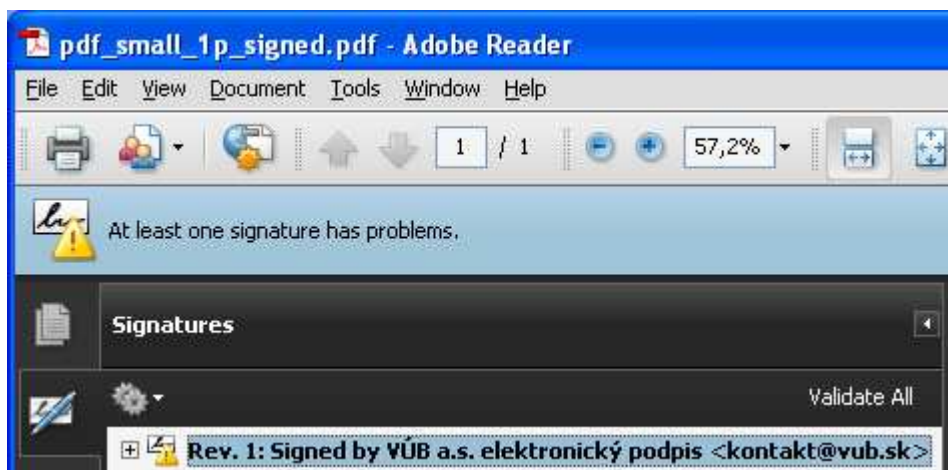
pdf_small_1p_signed.pdf - Adobe Reader

File Edit View Document Tools Window Help

1 / 1 57,2%

At least one signature has problems.

Signatures

Validate All

Rev. 1: Signed by VÚB a.s. elektronický podpis <kontakt@vub.sk>